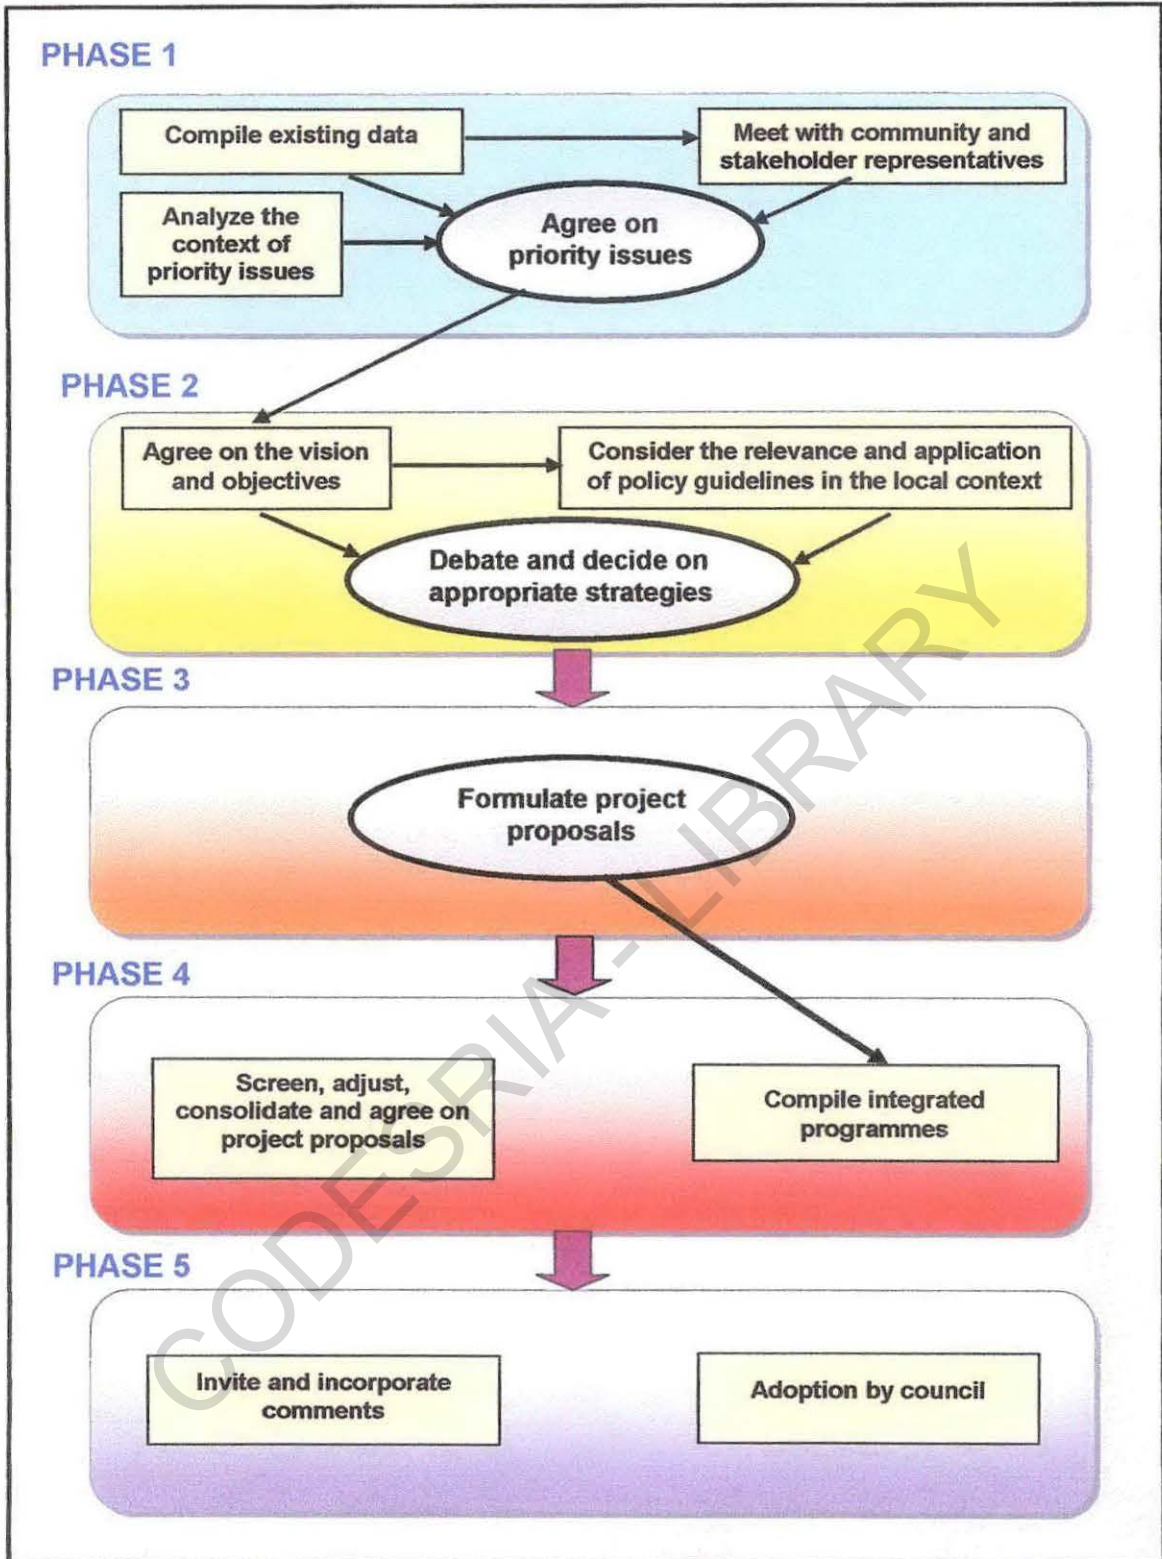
PHASE 1

Compile existing data

Meet with community and stakeholder representatives

Analyze the context of priority issues

Agree on priority issues

PHASE 2

Agree on the vision and objectives

Consider the relevance and application of policy guidelines in the local context

Debate and decide on appropriate strategies

PHASE 3

Formulate project proposals

PHASE 4

Screen, adjust, consolidate and agree on project proposals

Compile integrated programmes

PHASE 5

Invite and incorporate comments

Adoption by council

CODESRIA - LIBRARY